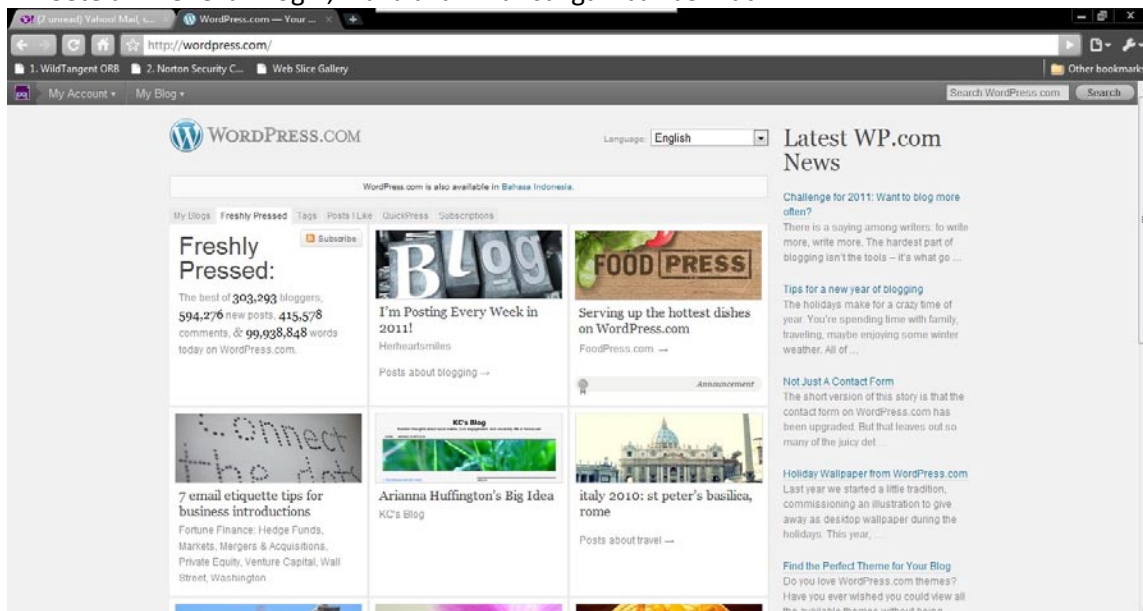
(7 unread) Yahoo! Mail, s... | WordPress.com — Your ...

http://wordpress.com/

1. WildTangent ORB | 2. Norton Security C... | Web Slice Gallery | Other bookmarks

My Account ▾ My Blog ▾ Search WordPress.com Search

WORDPRESS.COM

Language: English

WordPress.com is also available in Bahasa Indonesia.

My Blogs | Freshly Pressed | Tags | Posts I Like | QuickPress | Subscriptions

Freshly Pressed:

Subscribe

The best of 303,293 bloggers, 594,276 new posts, 415,578 comments, & 99,938,848 words today on WordPress.com.

Blog

I'm Posting Every Week in 2011!

Herheartsmiles

Posts about blogging →

FOOD PRESS

Serving up the hottest dishes on WordPress.com

FoodPress.com →

Announcement

connect the dots

7 email etiquette tips for business introductions

Fortune Finance: Hedge Funds, Markets, Mergers & Acquisitions, Private Equity, Venture Capital, Wall Street, Washington

KC's Blog

Arianna Huffington's Big Idea

KC's Blog

italy 2010: st peter's basilica, rome

Posts about travel →

Latest WP.com News

Challenge for 2011: Want to blog more often?

There is a saying among writers: to write more, write more. The hardest part of blogging isn't the tools – it's what go ...

Tips for a new year of blogging

The holidays make for a crazy time of year. You're spending time with family, traveling, maybe enjoying some winter weather. All of ...

Not Just A Contact Form

The short version of this story is that the contact form on WordPress.com has been upgraded. But that leaves out so many of the juicy det ...

Holiday Wallpaper from WordPress.com

Last year we started a little tradition, commissioning an illustration to give away as desktop wallpaper during the holidays. This year, ...

Find the Perfect Theme for Your Blog

Do you love WordPress.com themes? Have you ever wished you could view all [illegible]